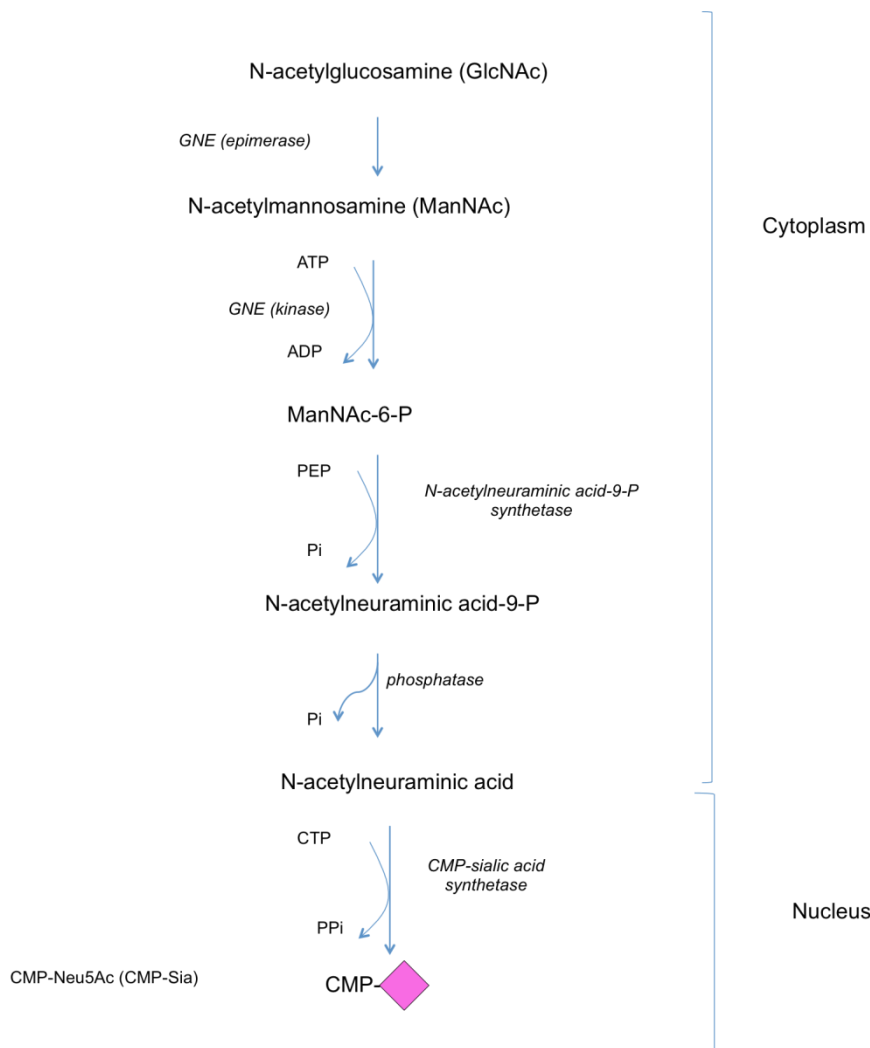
N-acetylglucosamine (GlcNAc)

GNE (epimerase)

N-acetylmannosamine (ManNAc)

Cytoplasm

ATP

GNE (kinase)

ADP

ManNAc-6-P

PEP

N-acetylneuraminic acid-9-P synthetase

Pi

N-acetylneuraminic acid-9-P

phosphatase

Pi

N-acetylneuraminic acid

CTP

CMP-sialic acid synthetase

PPi

Nucleus

CMP-Neu5Ac (CMP-Sia)

CMP-